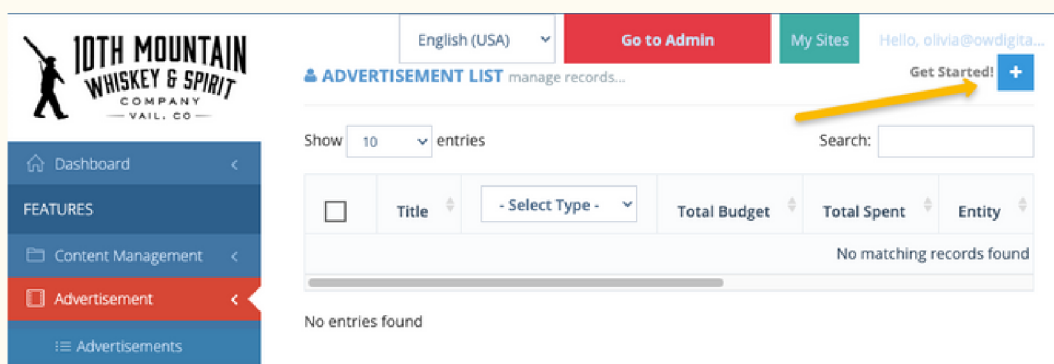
10TH MOUNTAIN WHISKEY & SPIRIT COMPANY VAIL, CO

English (USA)

Go to Admin

My Sites

Hello, olivia@owdigita...

ADVERTISEMENT LIST manage records...

Get Started!

+

Dashboard

FEATURES

Content Management

Advertisement

Advertisements

Show 10 entries

Search:

| | Title | - Select Type - | Total Budget | Total Spent | Entity |
|---|---|---|---|---|---|
| | | | | | No matching records found |

No entries found